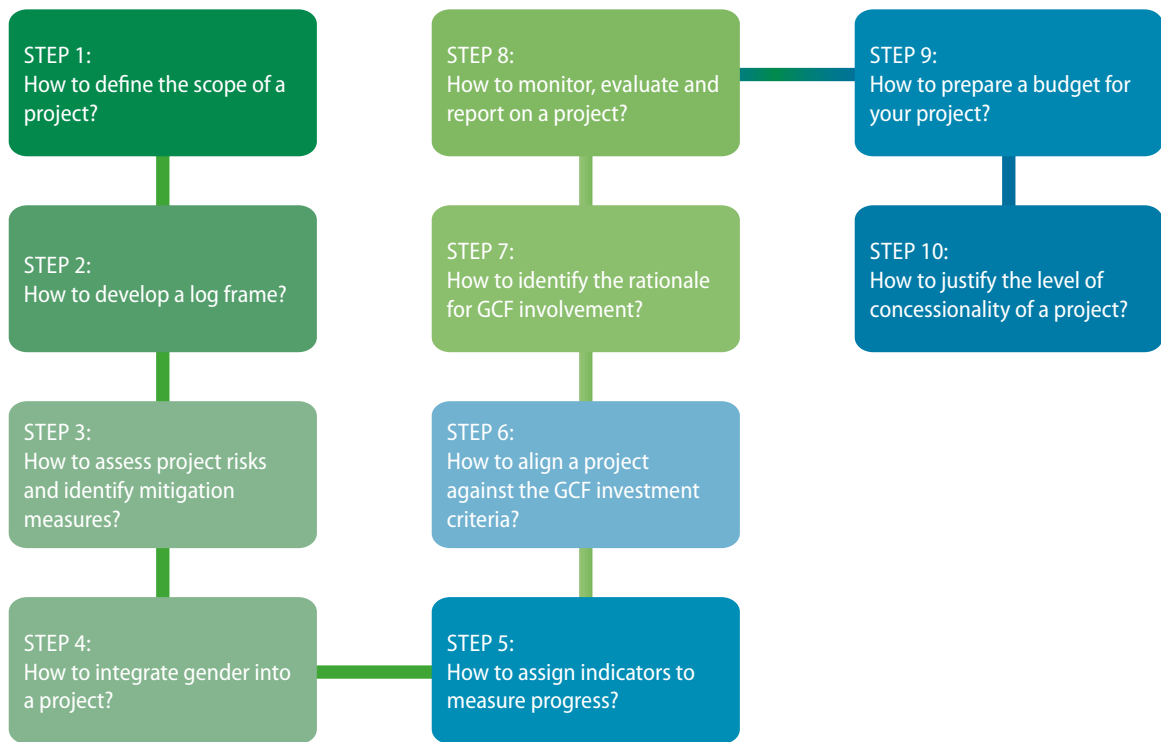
STEP 1:
How to define the scope of a project?

STEP 2:
How to develop a log frame?

STEP 3:
How to assess project risks and identify mitigation measures?

STEP 4:
How to integrate gender into a project?

STEP 5:
How to assign indicators to measure progress?

STEP 6:
How to align a project against the GCF investment criteria?

STEP 7:
How to identify the rationale for GCF involvement?

STEP 8:
How to monitor, evaluate and report on a project?

STEP 9:
How to prepare a budget for your project?

STEP 10:
How to justify the level of concessionality of a project?